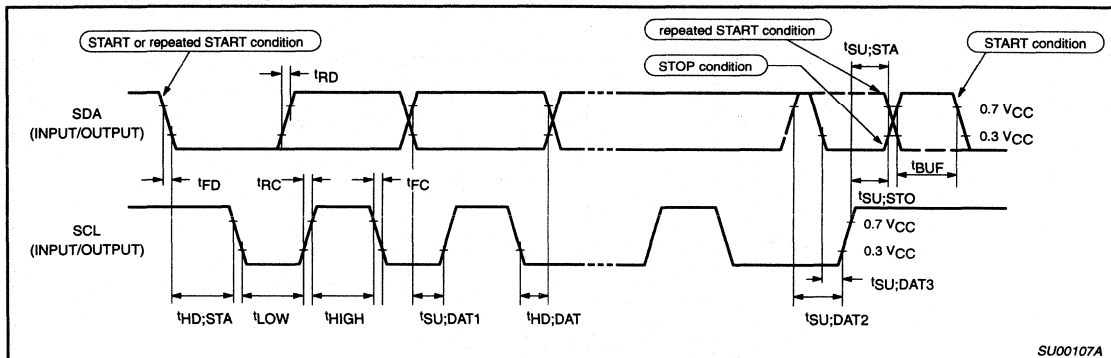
START or repeated START condition

repeated START condition

$t_{SU;STA}$

START condition

STOP condition

$t_{RD}$

SDA
(INPUT/OUTPUT)

0.7 $V_{CC}$

0.3 $V_{CC}$

$t_{FD}$

$t_{RC}$

$t_{FC}$

$t_{BUF}$

$t_{SU;STO}$

SCL
(INPUT/OUTPUT)

0.7 $V_{CC}$

0.3 $V_{CC}$

$t_{SU;DAT3}$

$t_{HD;STA}$

$t_{LOW}$

$t_{HIGH}$

$t_{SU;DAT1}$

$t_{HD;DAT}$

$t_{SU;DAT2}$

SU00107A